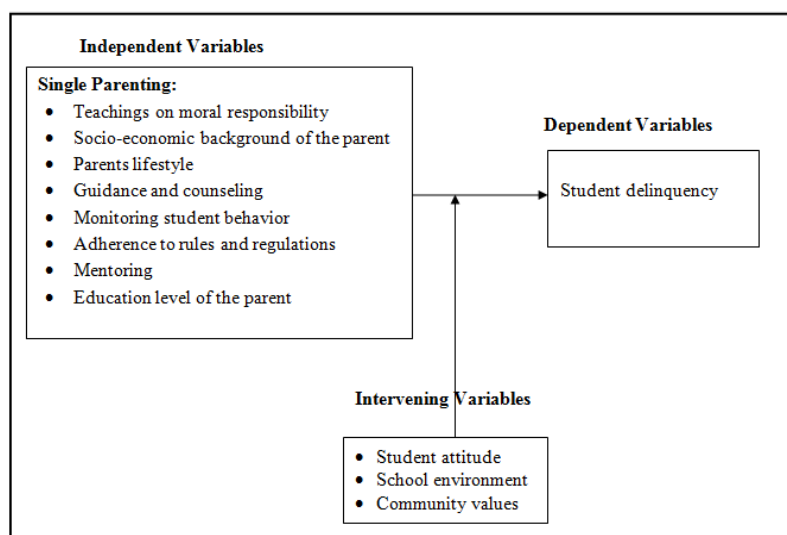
Independent Variables

Single Parenting:
- Teachings on moral responsibility
- Socio-economic background of the parent
- Parents lifestyle
- Guidance and counseling
- Monitoring student behavior
- Adherence to rules and regulations
- Mentoring
- Education level of the parent

Dependent Variables

Student delinquency

Intervening Variables

- Student attitude
- School environment
- Community values